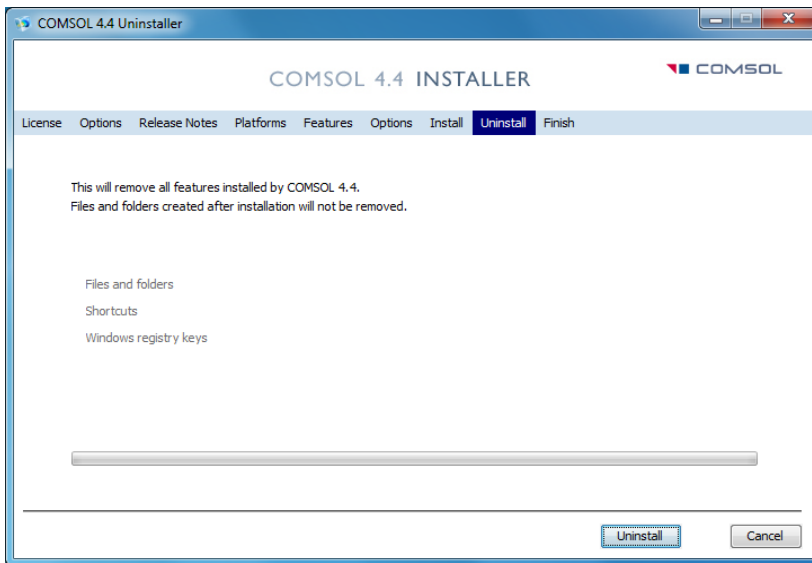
COMSOL 4.4 Uninstaller

COMSOL 4.4 INSTALLER

COMSOL

License Options Release Notes Platforms Features Options Install Uninstall Finish

This will remove all features installed by COMSOL 4.4.
Files and folders created after installation will not be removed.

Files and folders
Shortcuts
Windows registry keys

Uninstall Cancel